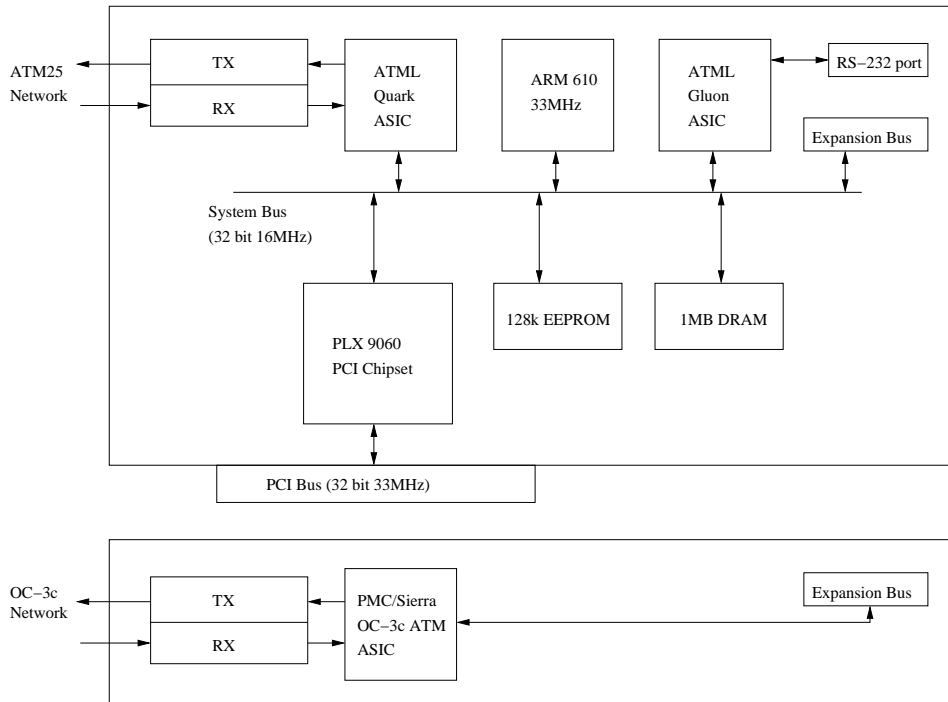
ATM25 Network

TX

RX

ATML Quark ASIC

ARM 610 33MHz

ATML Gluon ASIC

RS−232 port

Expansion Bus

System Bus (32 bit 16MHz)

PLX 9060 PCI Chipset

128k EEPROM

1MB DRAM

PCI Bus (32 bit 33MHz)

OC−3c Network

TX

RX

PMC/Sierra OC−3c ATM ASIC

Expansion Bus